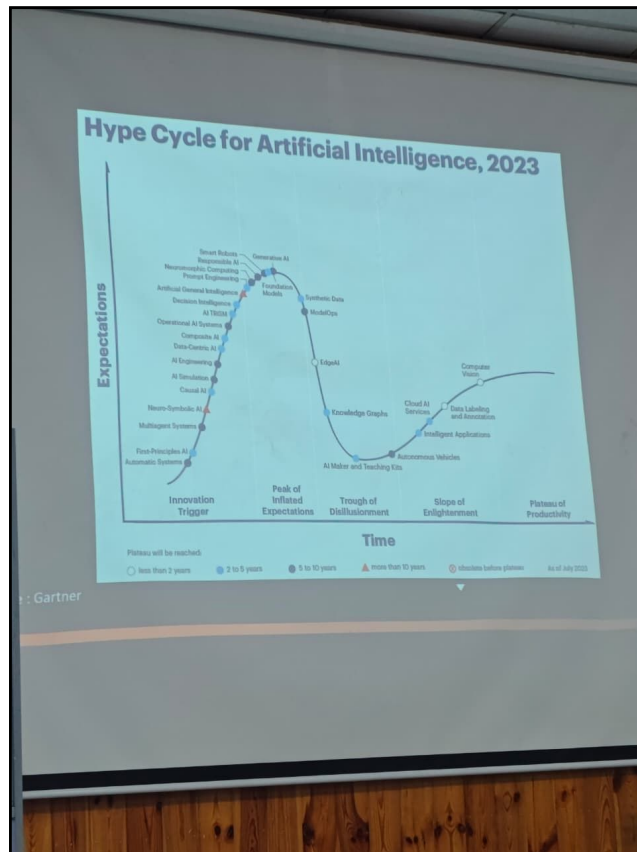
Hype Cycle for Artificial Intelligence, 2023

Expectations

Smart Robots
Responsible AI
Neuromorphic Computing
Prompt Engineering
Artificial General Intelligence
Decision Intelligence
AI TRiSM
Operational AI Systems
Composite AI
Data-Centric AI
AI Engineering
AI Simulation
Causal AI
Neuro-Symbolic AI
Multiagent Systems
First-Principles AI
Automatic Systems
Generative AI
Foundation Models
Synthetic Data
ModelOps
EdgeAI
Knowledge Graphs
AI Maker and Teaching Kits
Autonomous Vehicles
Intelligent Applications
Cloud AI Services
Data Labeling and Annotation
Computer Vision

Innovation Trigger
Peak of Inflated Expectations
Trough of Disillusionment
Slope of Enlightenment
Plateau of Productivity

Time

Plateau will be reached:
less than 2 years
2 to 5 years
5 to 10 years
more than 10 years
obsolete before plateau
As of July 2023

: Gartner